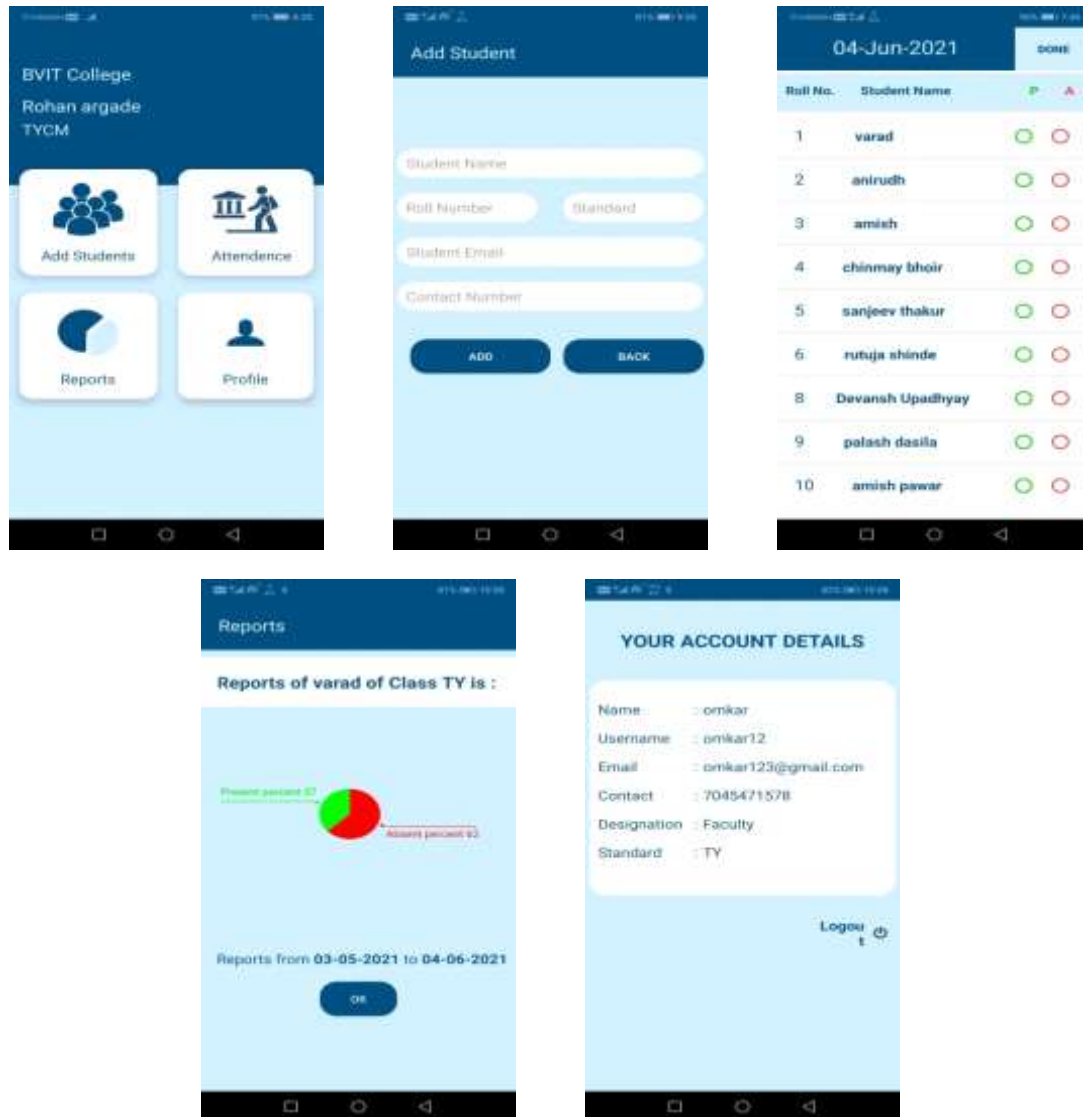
BVIT College
Rohan argade
TYCM

Add Students

Attendence

Reports

Profile

Add Student

Student Name

Roll Number

Standard

Student Email

Contact Number

ADD

BACK

04-Jun-2021

DONE

| Roll No. | Student Name | P | A |
|---|---|---|---|
| 1 | varad | | |
| 2 | anirudh | | |
| 3 | amish | | |
| 4 | chinmay bhoir | | |
| 5 | sanjeev thakur | | |
| 6 | rutuja shinde | | |
| 8 | Devansh Upadhyay | | |
| 9 | palash dasila | | |
| 10 | amish pawar | | |

Reports

Reports of varad of Class TY is :

Present percent 37

Absent percent 63

Reports from 03-05-2021 to 04-06-2021

OK

YOUR ACCOUNT DETAILS

Name : omkar
Username : omkar12
Email : omkar123@gmail.com
Contact : 7045471578
Designation : Faculty
Standard : TY

Logout